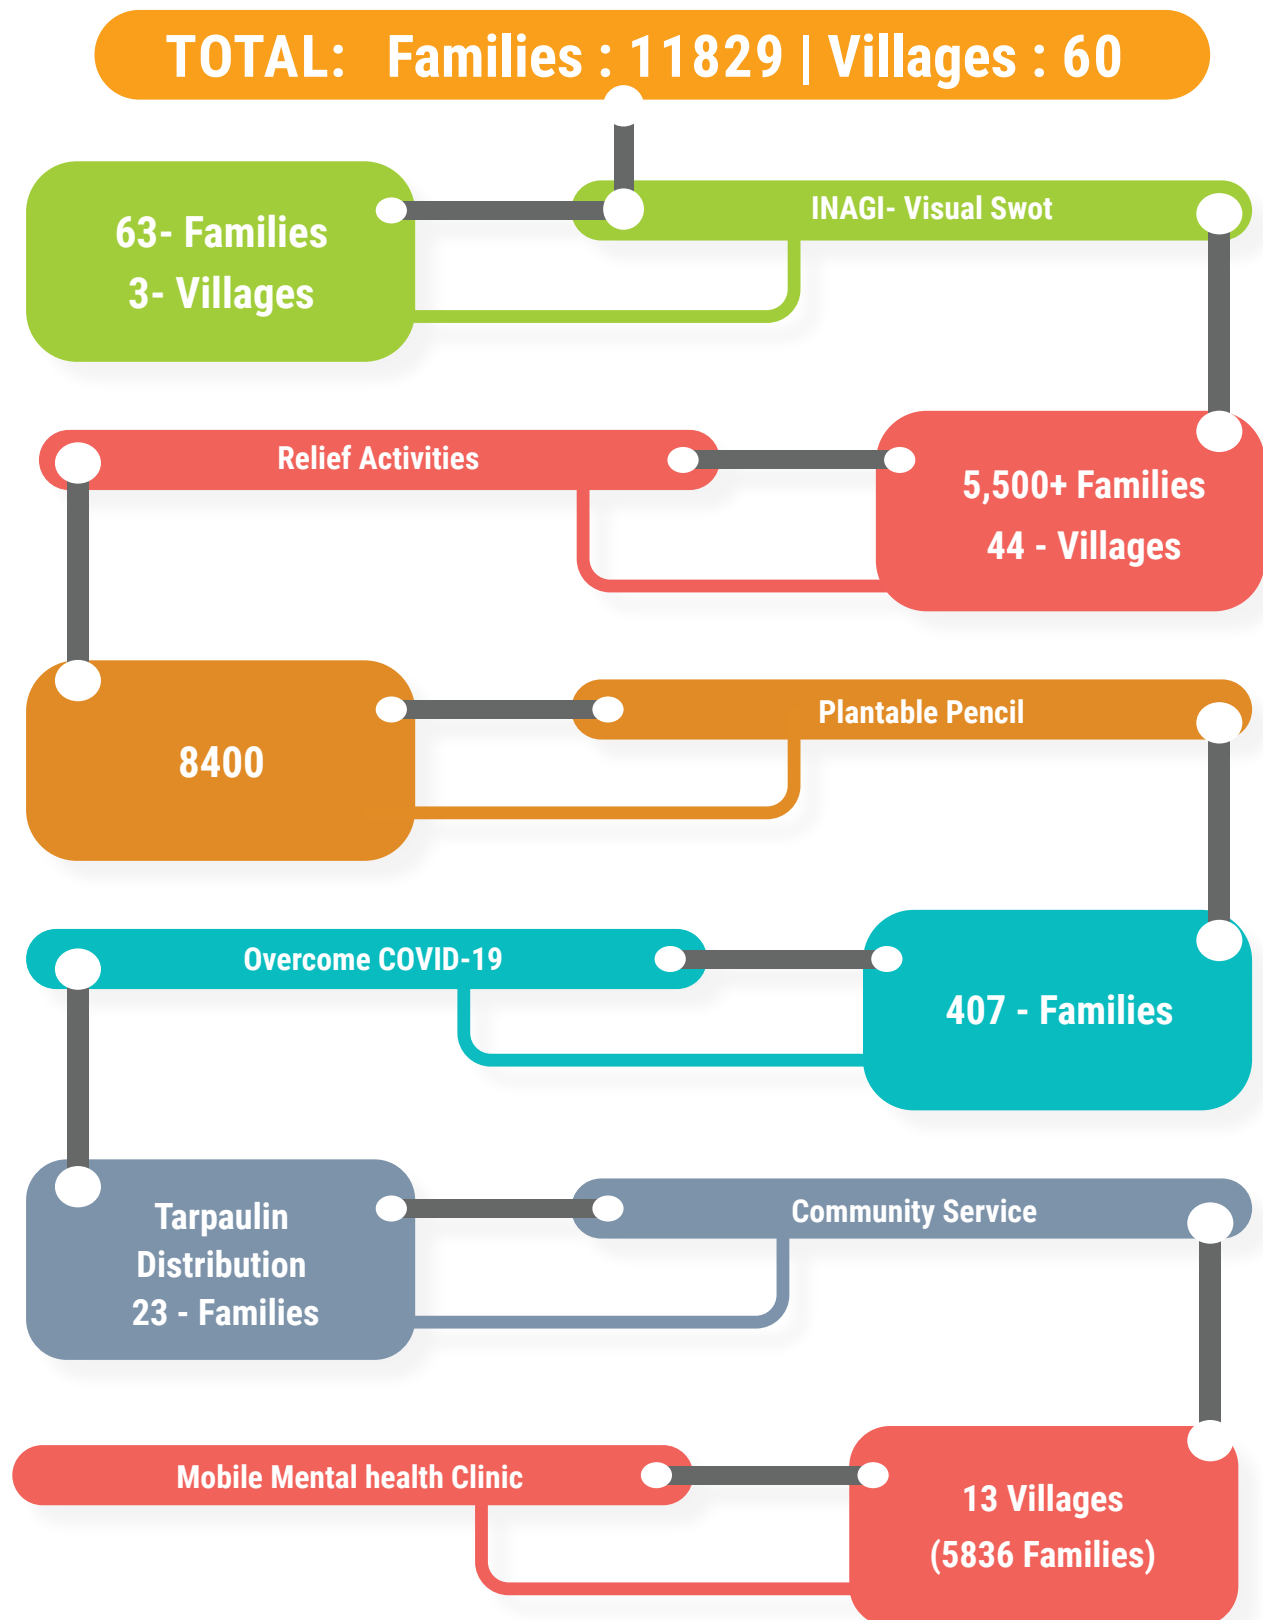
TOTAL: Families : 11829 | Villages : 60

63- Families
3- Villages

INAGI- Visual Swot

Relief Activities

5,500+ Families
44 - Villages

8400

Plantable Pencil

Overcome COVID-19

407 - Families

Tarpaulin Distribution
23 - Families

Community Service

Mobile Mental health Clinic

13 Villages
(5836 Families)